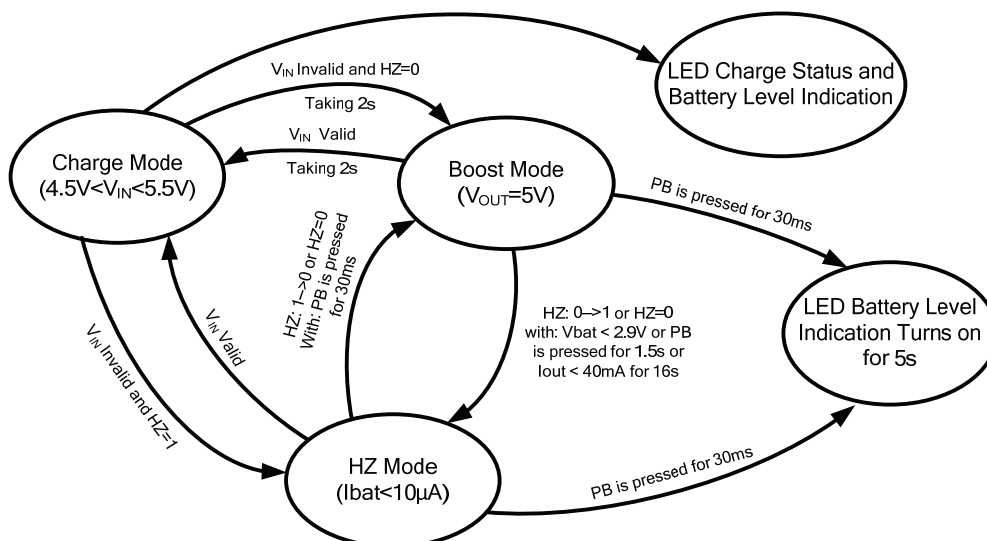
LED Charge Status and Battery Level Indication

$V_{IN}$ Invalid and HZ=0

Taking 2s

$V_{IN}$ Valid

Taking 2s

Charge Mode ($4.5V<V_{IN}<5.5V$)

Boost Mode ($V_{OUT}$=5V)

PB is pressed for 30ms

HZ: 1–>0 or HZ=0 With: PB is pressed for 30ms

$V_{IN}$ Valid

$V_{IN}$ Invalid and HZ=1

HZ: 0–>1 or HZ=0 with: Vbat < 2.9V or PB is pressed for 1.5s or Iout < 40mA for 16s

LED Battery Level Indication Turns on for 5s

HZ Mode (Ibat<10µA)

PB is pressed for 30ms